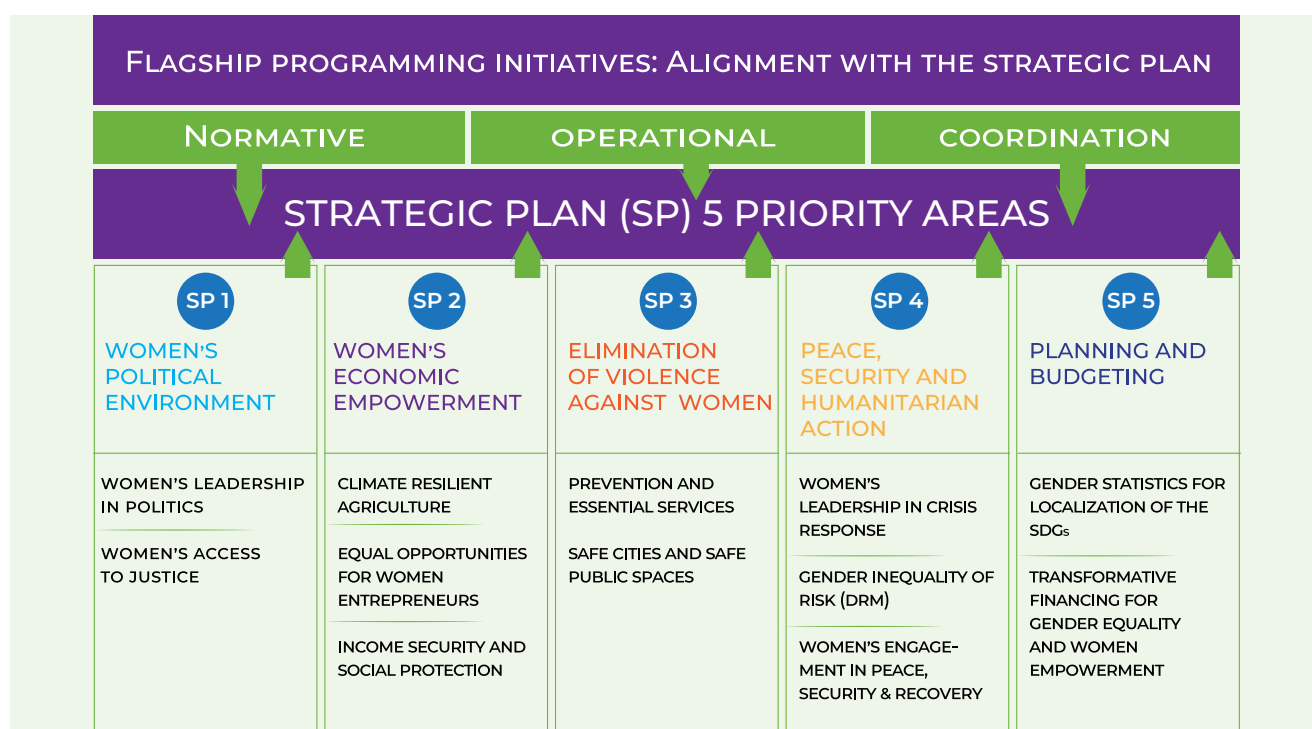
Flagship programming initiatives: Alignment with the strategic plan

Normative | operational | coordination

STRATEGIC PLAN (SP) 5 PRIORITY AREAS

SP 1
WOMEN'S POLITICAL ENVIRONMENT

WOMEN'S LEADERSHIP IN POLITICS

WOMEN'S ACCESS TO JUSTICE

SP 2
WOMEN'S ECONOMIC EMPOWERMENT

CLIMATE RESILIENT AGRICULTURE

EQUAL OPPORTUNITIES FOR WOMEN ENTREPRENEURS

INCOME SECURITY AND SOCIAL PROTECTION

SP 3
ELIMINATION OF VIOLENCE AGAINST WOMEN

PREVENTION AND ESSENTIAL SERVICES

SAFE CITIES AND SAFE PUBLIC SPACES

SP 4
PEACE, SECURITY AND HUMANITARIAN ACTION

WOMEN'S LEADERSHIP IN CRISIS RESPONSE

GENDER INEQUALITY OF RISK (DRM)

WOMEN'S ENGAGEMENT IN PEACE, SECURITY & RECOVERY

SP 5
PLANNING AND BUDGETING

GENDER STATISTICS FOR LOCALIZATION OF THE SDGs

TRANSFORMATIVE FINANCING FOR GENDER EQUALITY AND WOMEN EMPOWERMENT